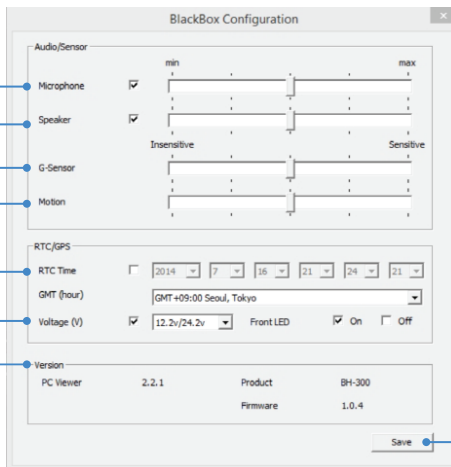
BlackBox Configuration

Audio/Sensor

min max

Microphone

Speaker

Insensitive Sensitive

G-Sensor

Motion

RTC/GPS

RTC Time 2014 7 16 21 24 21

GMT (hour) GMT+09:00 Seoul, Tokyo

Voltage (V) 12.2v/24.2v Front LED On Off

Version

PC Viewer 2.2.1 Product BH-300

Firmware 1.0.4

Save